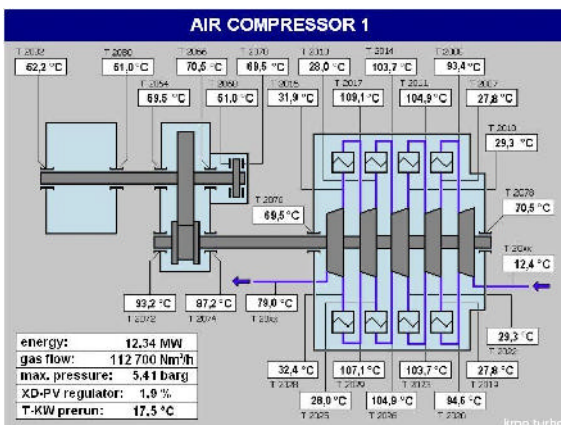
AIR COMPRESSOR 1

T 2032
62,2 °C

T 2080
51,0 °C

T 2056
70,5 °C

T 2070
69,5 °C

T 2010
28,0 °C

T 2014
103,7 °C

T 2006
93,4 °C

T 2054
69,5 °C

T 2060
51,0 °C

T 2015
31,9 °C

T 2017
109,1 °C

T 2011
104,9 °C

T 2007
27,8 °C

T 2010
29,3 °C

T 2076
69,5 °C

T 2078
70,5 °C

T 20xx
12,4 °C

93,2 °C
T 2072

97,2 °C
T 2074

79,0 °C
T 20xx

29,3 °C
T 2022

32,4 °C
T 2028

107,1 °C
T 2020

103,7 °C
T 2023

27,8 °C
T 2019

28,0 °C
T 2025

104,9 °C
T 2026

94,5 °C
T 2020

| energy: | 12.34 MW |
|---|---|
| gas flow: | 112 700 Nm³/h |
| max. pressure: | 5.41 barg |
| XD-PV regulator: | 1.9 % |
| T-KW prerun: | 17.5 °C |

kmo turbo